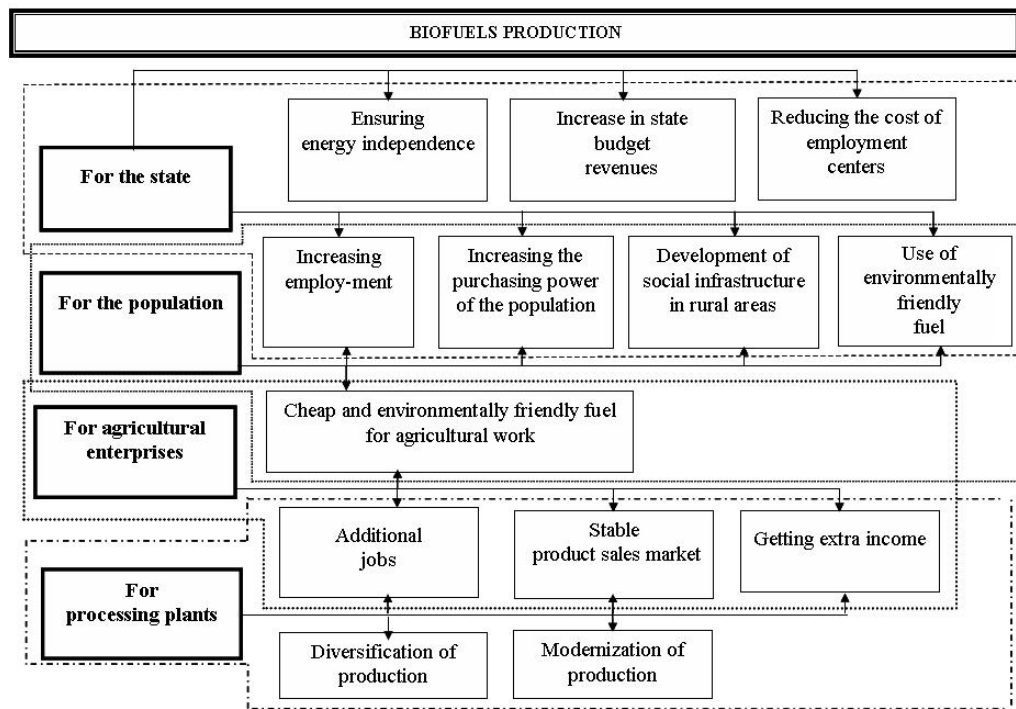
BIOFUELS PRODUCTION

For the state

Ensuring energy independence

Increase in state budget revenues

Reducing the cost of employment centers

For the population

Increasing employ-ment

Increasing the purchasing power of the population

Development of social infrastructure in rural areas

Use of environmentally friendly fuel

For agricultural enterprises

Cheap and environmentally friendly fuel for agricultural work

For processing plants

Additional jobs

Stable product sales market

Getting extra income

Diversification of production

Modernization of production